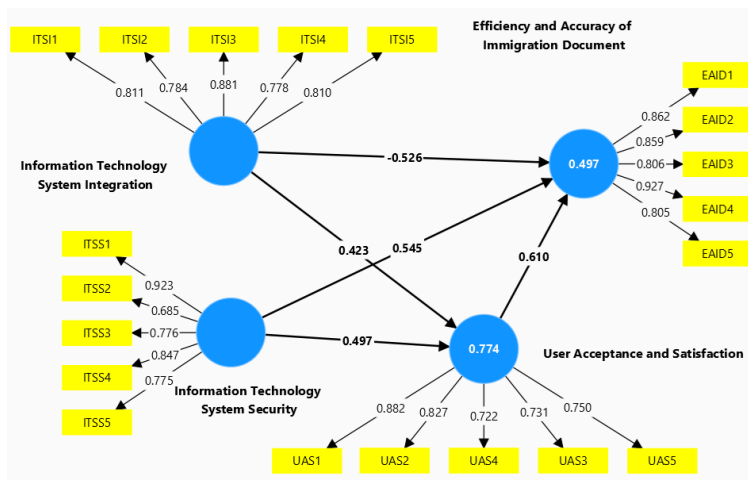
ITSI1
ITSI2
ITSI3
ITSI4
ITSI5

Efficiency and Accuracy of Immigration Document

0.811
0.784
0.881
0.778
0.810

EAID1
EAID2
EAID3
EAID4
EAID5

0.862
0.859
0.806
0.927
0.805

Information Technology System Integration

-0.526

0.497

0.423
0.545
0.610

ITSS1
ITSS2
ITSS3
ITSS4
ITSS5

0.923
0.685
0.776
0.847
0.775

0.497

0.774

User Acceptance and Satisfaction

Information Technology System Security

0.882
0.827
0.722
0.731
0.750

UAS1
UAS2
UAS4
UAS3
UAS5